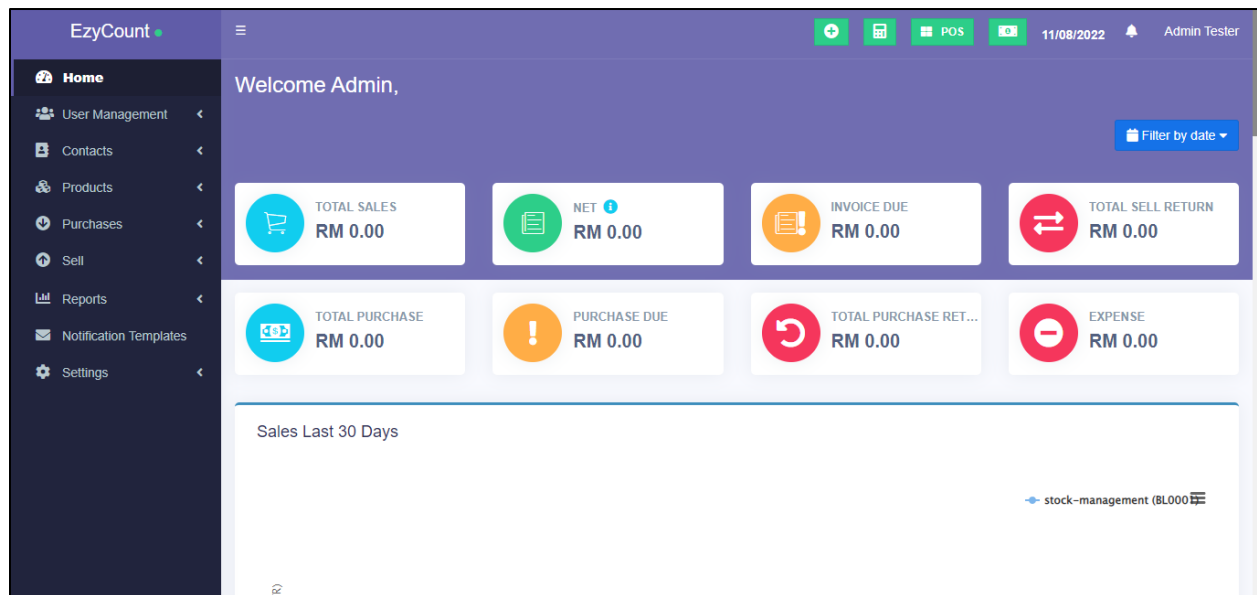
EzyCount

Home
User Management
Contacts
Products
Purchases
Sell
Reports
Notification Templates
Settings

≡

POS

11/08/2022

Admin Tester

Welcome Admin,

Filter by date

TOTAL SALES
RM 0.00

NET
RM 0.00

INVOICE DUE
RM 0.00

TOTAL SELL RETURN
RM 0.00

TOTAL PURCHASE
RM 0.00

PURCHASE DUE
RM 0.00

TOTAL PURCHASE RET...
RM 0.00

EXPENSE
RM 0.00

Sales Last 30 Days

stock-management (BL000

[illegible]